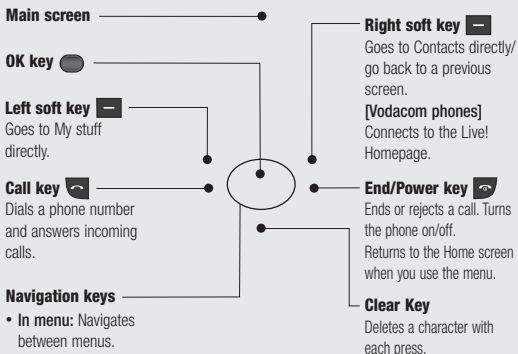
Main screen

OK key

Left soft key
Goes to My stuff directly.

Call key
Dials a phone number and answers incoming calls.

Navigation keys
• In menu: Navigates between menus.

Right soft key
Goes to Contacts directly/ go back to a previous screen.
[Vodacom phones]
Connects to the Live! Homepage.

End/Power key
Ends or rejects a call. Turns the phone on/off.
Returns to the Home screen when you use the menu.

Clear Key
Deletes a character with each press.